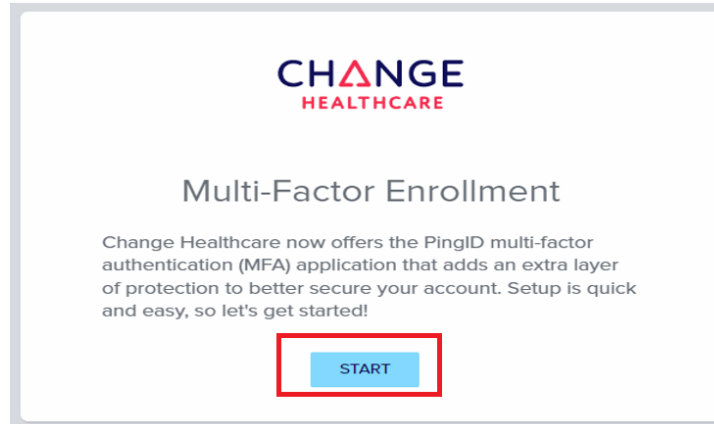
CHANGE
HEALTHCARE

Multi-Factor Enrollment

Change Healthcare now offers the PingID multi-factor authentication (MFA) application that adds an extra layer of protection to better secure your account. Setup is quick and easy, so let's get started!

START